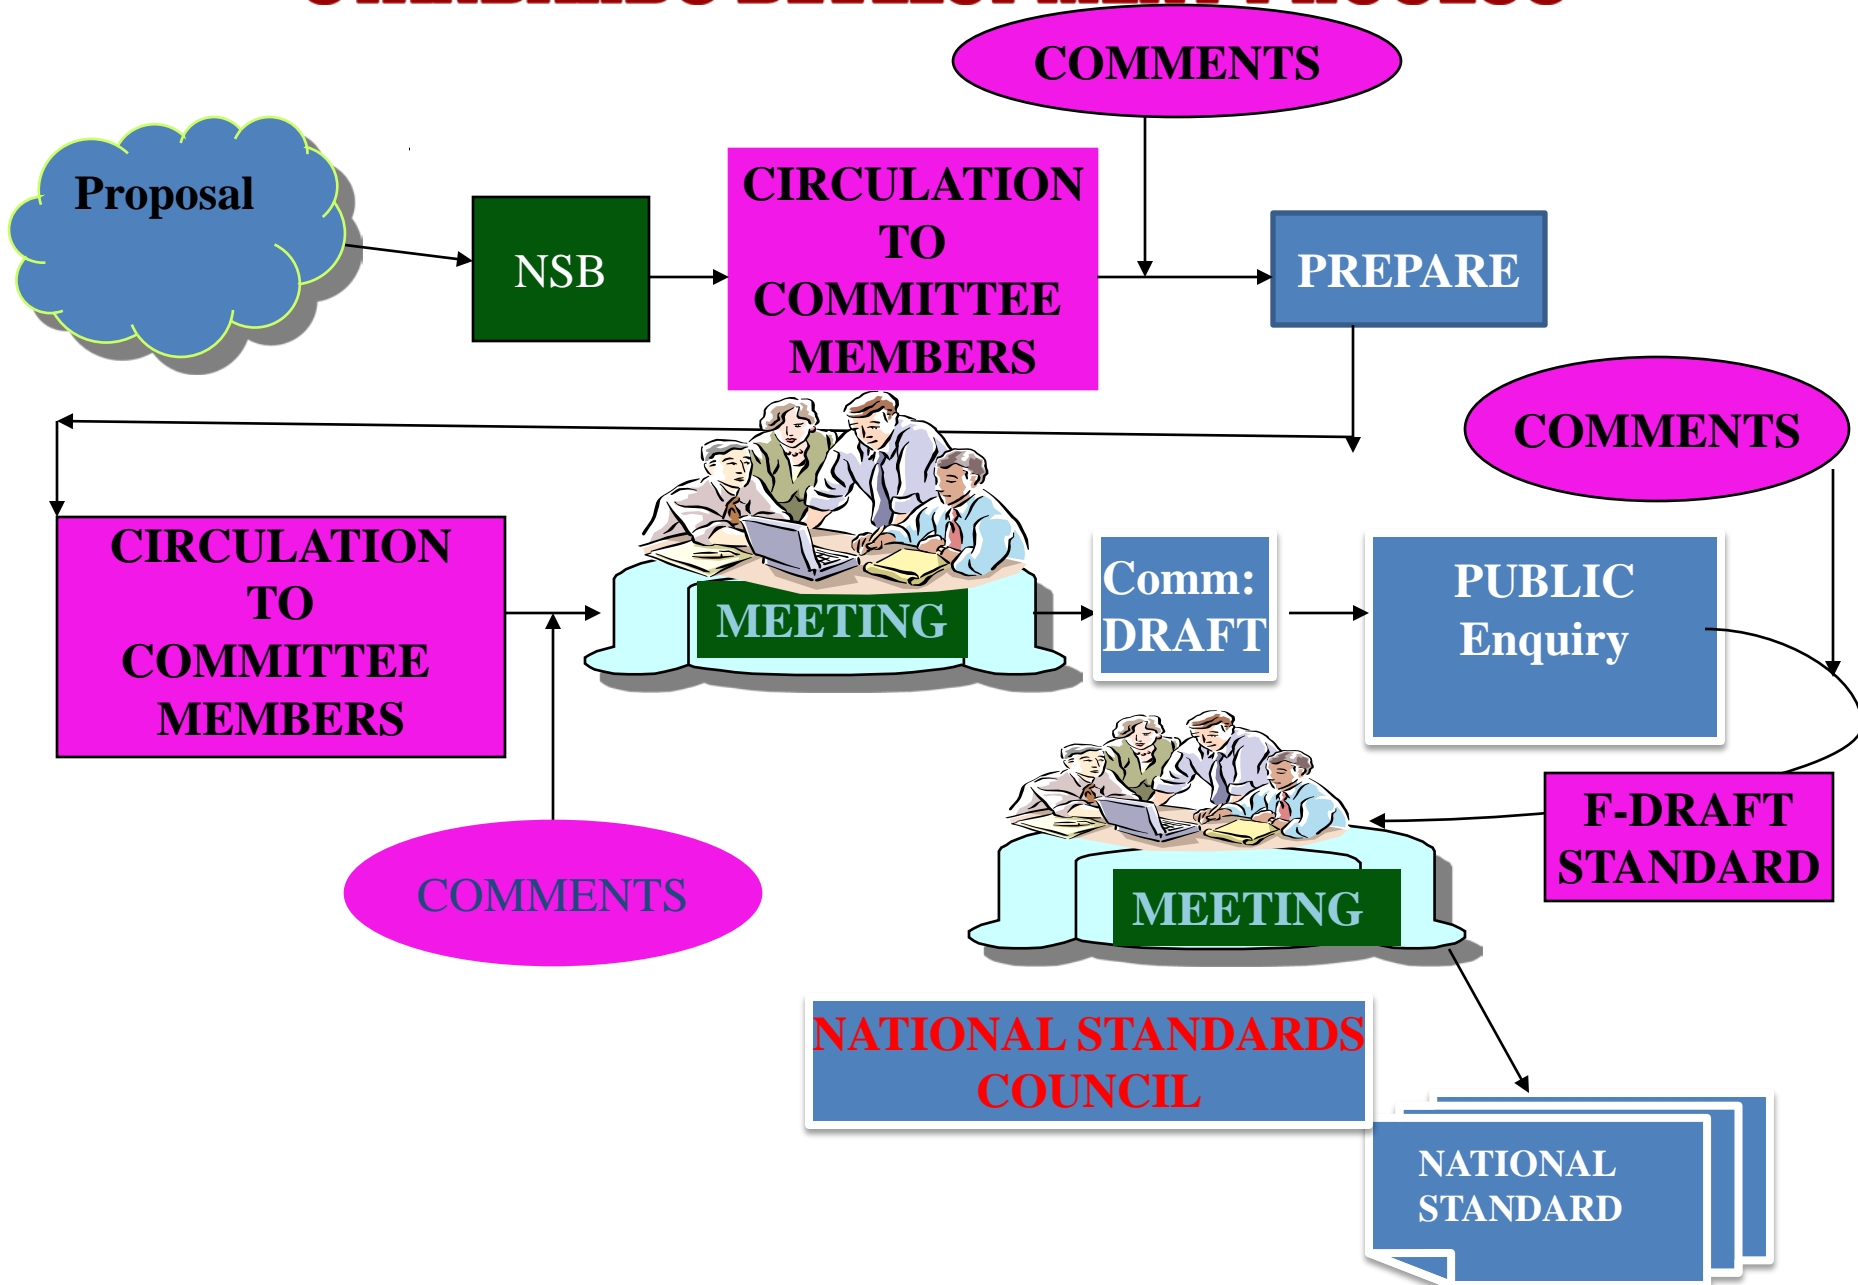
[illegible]

COMMENTS

Proposal

NSB

CIRCULATION TO COMMITTEE MEMBERS

PREPARE

COMMENTS

CIRCULATION TO COMMITTEE MEMBERS

MEETING

Comm: DRAFT

PUBLIC Enquiry

F-DRAFT STANDARD

COMMENTS

MEETING

NATIONAL STANDARDS COUNCIL

NATIONAL STANDARD